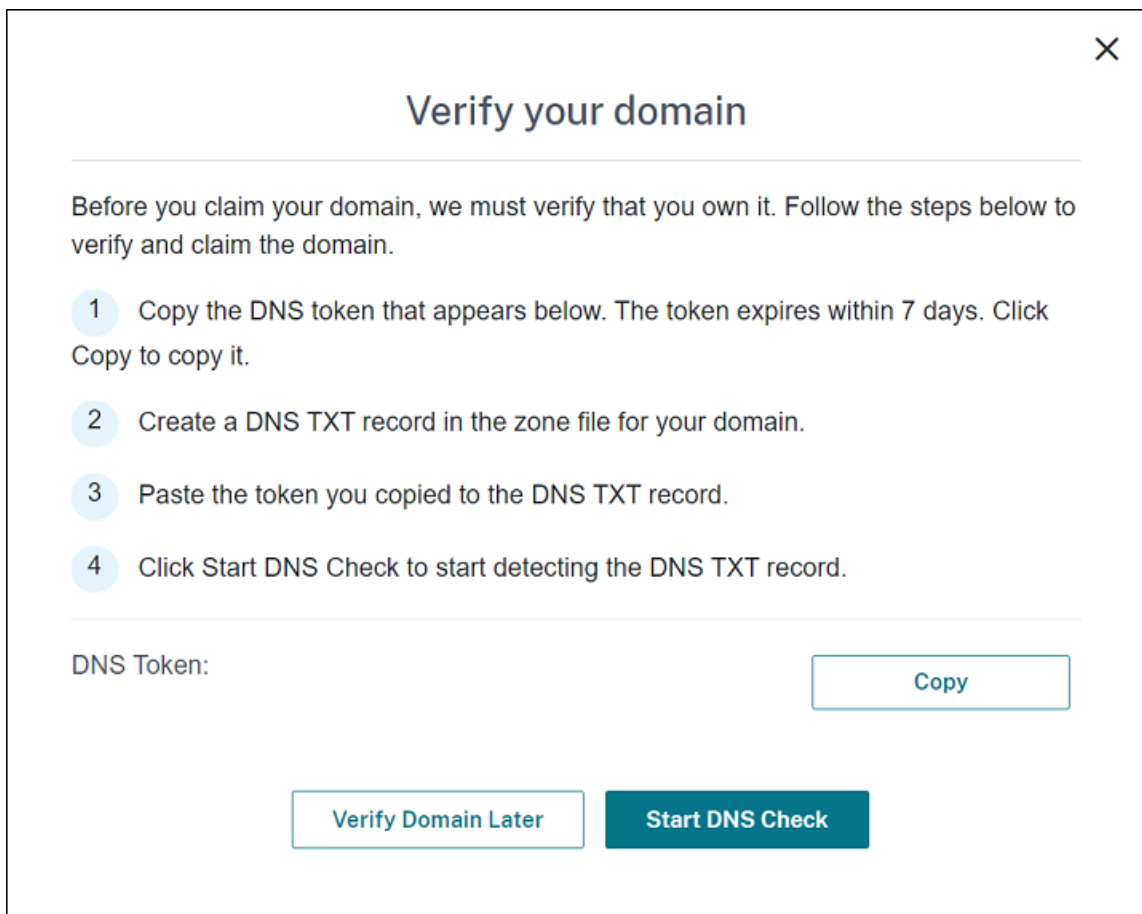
×

Verify your domain

Before you claim your domain, we must verify that you own it. Follow the steps below to verify and claim the domain.

1 Copy the DNS token that appears below. The token expires within 7 days. Click Copy to copy it.

2 Create a DNS TXT record in the zone file for your domain.

3 Paste the token you copied to the DNS TXT record.

4 Click Start DNS Check to start detecting the DNS TXT record.

DNS Token:

Copy

Verify Domain Later

Start DNS Check